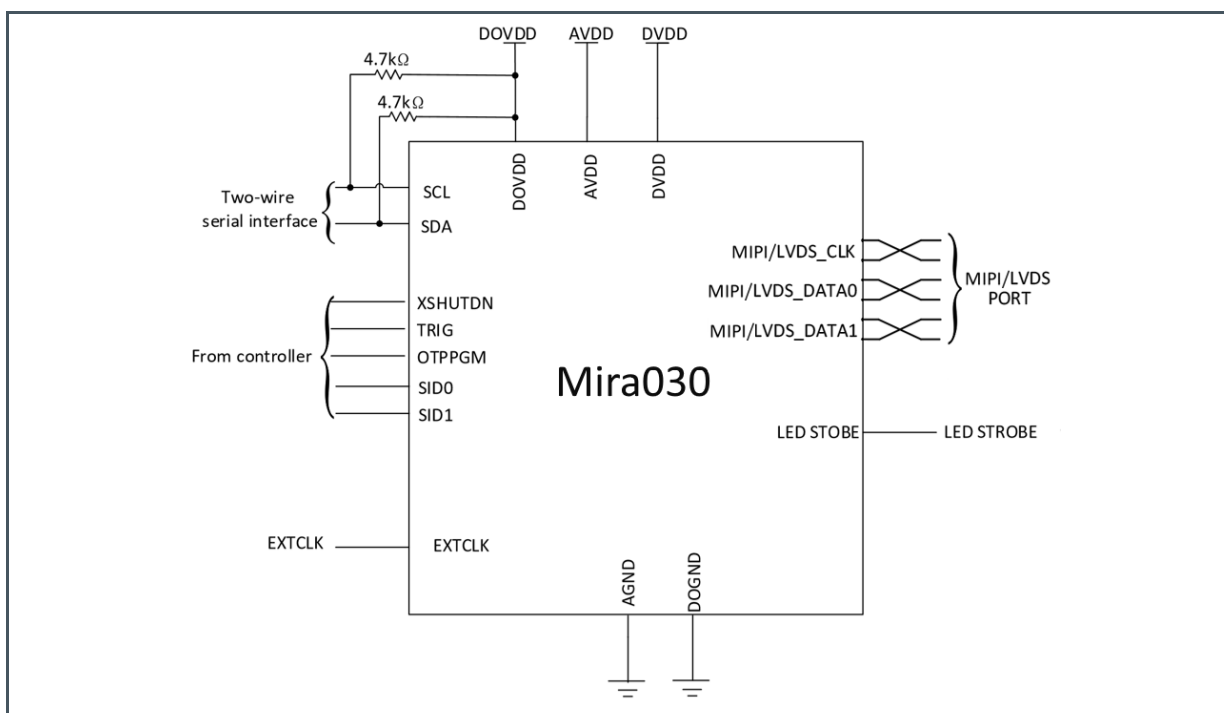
DOVDD AVDD DVDD

4.7kΩ

4.7kΩ

DOVDD AVDD DVDD

Two-wire serial interface

SCL

SDA

MIPI/LVDS_CLK

MIPI/LVDS_DATA0

MIPI/LVDS_DATA1

MIPI/LVDS PORT

XSHUTDN

TRIG

From controller

OTPPGM

SID0

SID1

Mira030

LED STROBE

LED STROBE

EXTCLK

EXTCLK

AGND

DOGND